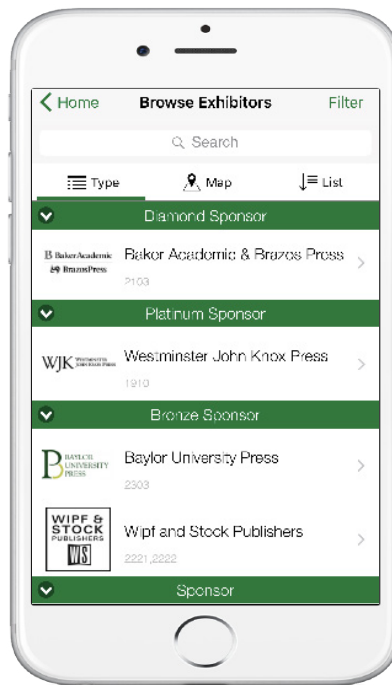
Home

Browse Exhibitors

Filter

Search

Type

Map

List

Diamond Sponsor

B BakerAcademic
BrazosPress

Baker Academic & Brazos Press

2103

Platinum Sponsor

WJK Westminster John Knox Press

Westminster John Knox Press

1910

Bronze Sponsor

B BAYLOR UNIVERSITY PRESS

Baylor University Press

2303

WIPF & STOCK PUBLISHERS WS

Wipf and Stock Publishers

2221,2222

Sponsor